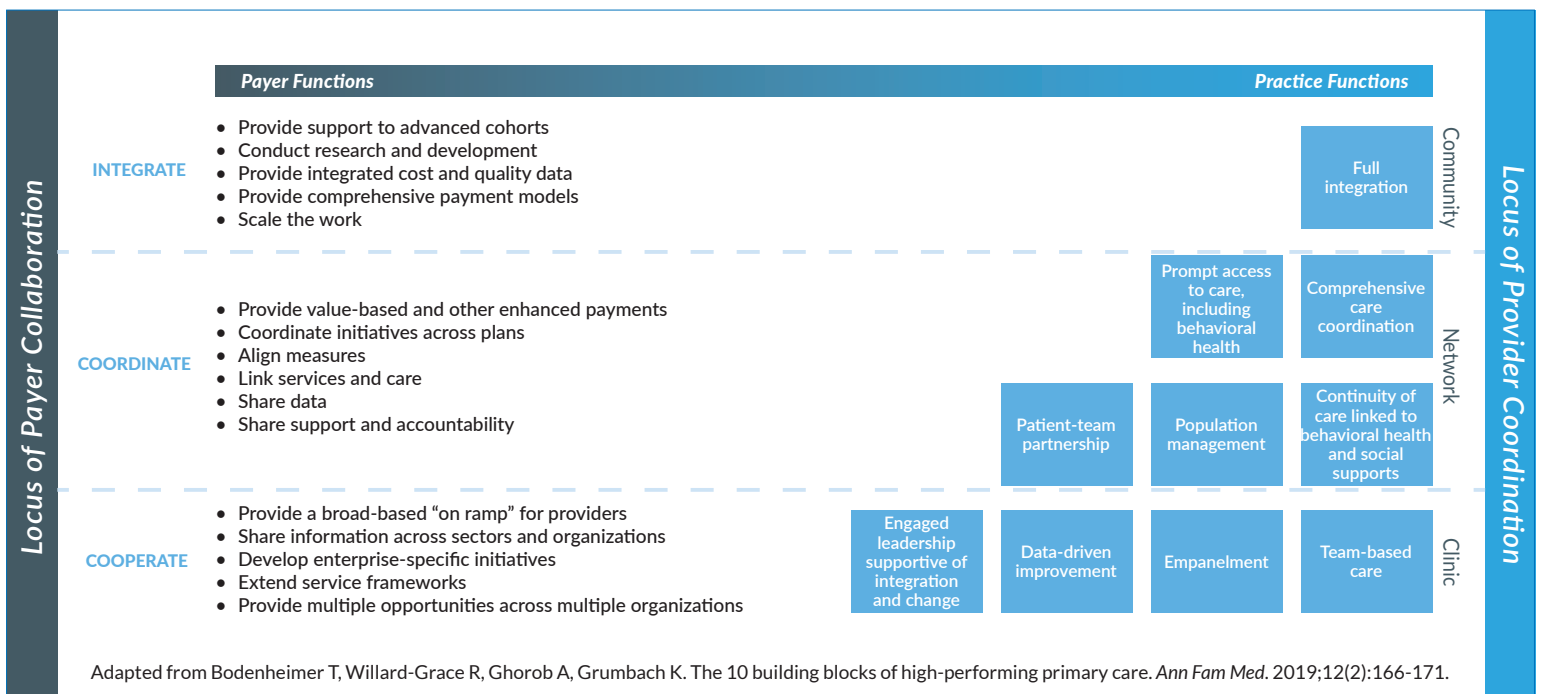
Locus of Payer Collaboration

Payer Functions

Practice Functions

Locus of Provider Coordination

INTEGRATE

• Provide support to advanced cohorts
• Conduct research and development
• Provide integrated cost and quality data
• Provide comprehensive payment models
• Scale the work

Full integration

Community

COORDINATE

• Provide value-based and other enhanced payments
• Coordinate initiatives across plans
• Align measures
• Link services and care
• Share data
• Share support and accountability

Prompt access to care, including behavioral health

Comprehensive care coordination

Patient-team partnership

Population management

Continuity of care linked to behavioral health and social supports

Network

COOPERATE

• Provide a broad-based "on ramp" for providers
• Share information across sectors and organizations
• Develop enterprise-specific initiatives
• Extend service frameworks
• Provide multiple opportunities across multiple organizations

Engaged leadership supportive of integration and change

Data-driven improvement

Empanelment

Team-based care

Clinic

Adapted from Bodenheimer T, Willard-Grace R, Ghorob A, Grumbach K. The 10 building blocks of high-performing primary care. Ann Fam Med. 2019;12(2):166-171.